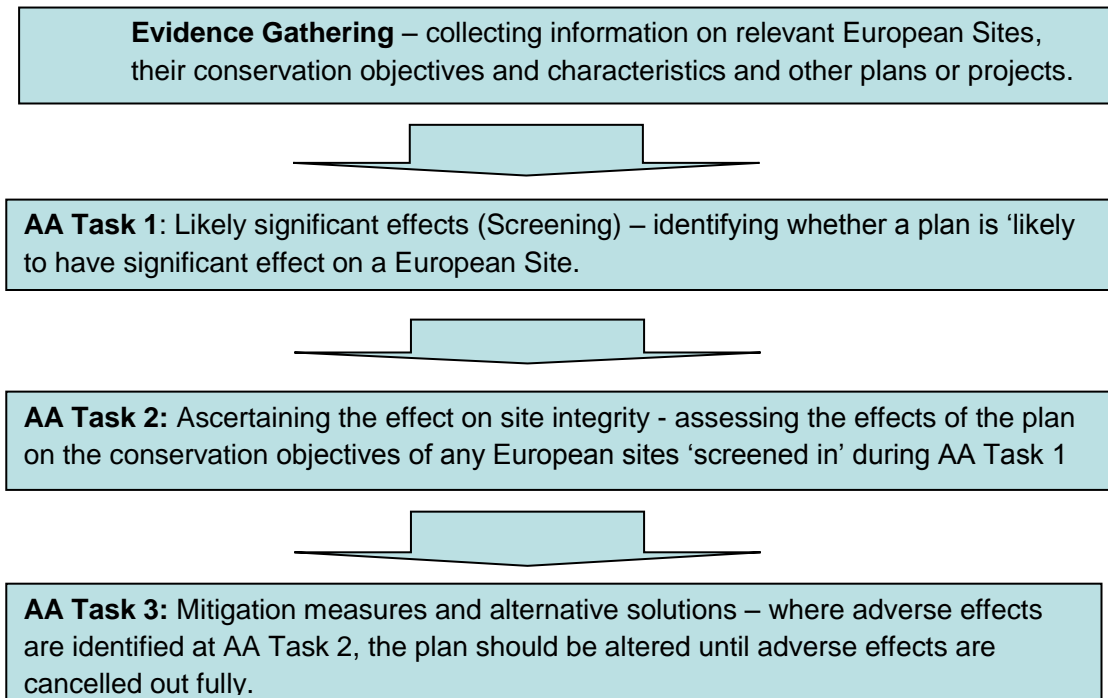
**Evidence Gathering** – collecting information on relevant European Sites, their conservation objectives and characteristics and other plans or projects.

**AA Task 1**: Likely significant effects (Screening) – identifying whether a plan is 'likely to have significant effect on a European Site.

**AA Task 2:** Ascertaining the effect on site integrity - assessing the effects of the plan on the conservation objectives of any European sites 'screened in' during AA Task 1

**AA Task 3:** Mitigation measures and alternative solutions – where adverse effects are identified at AA Task 2, the plan should be altered until adverse effects are cancelled out fully.